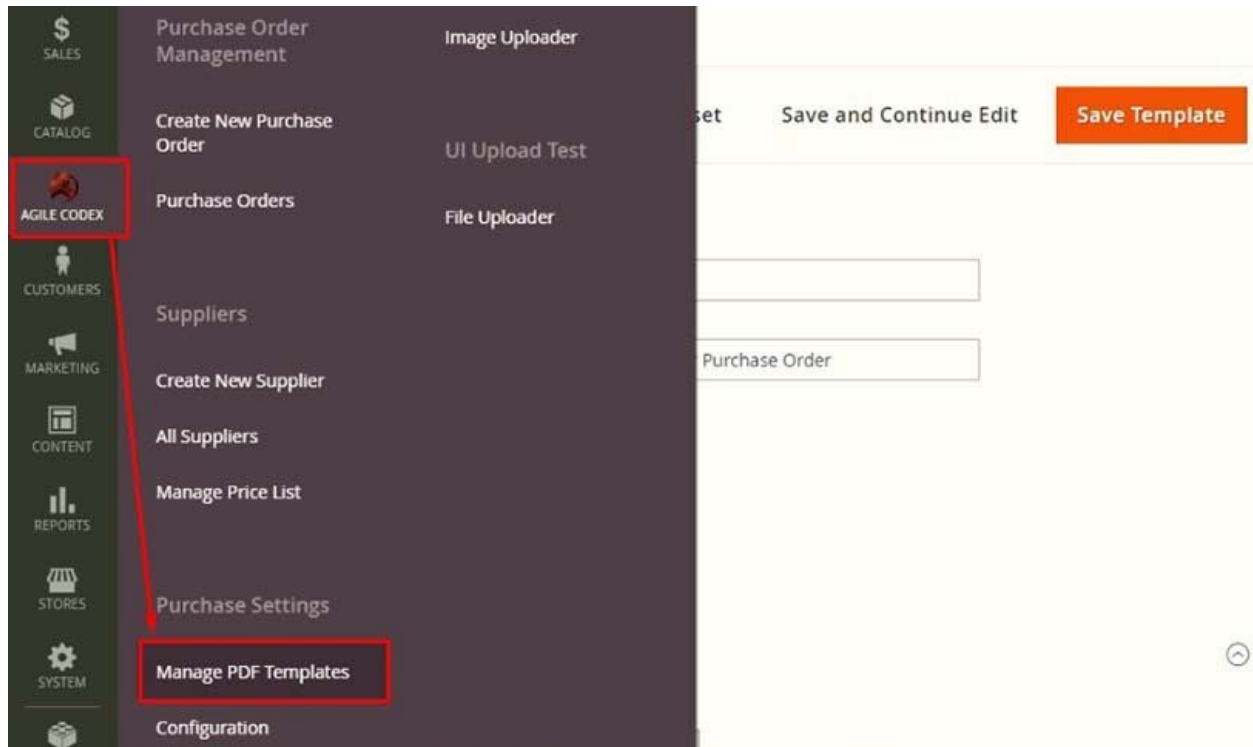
SALES

CATALOG

AGILE CODEX

CUSTOMERS

MARKETING

CONTENT

REPORTS

STORES

SYSTEM

Purchase Order Management

Create New Purchase Order

Purchase Orders

Suppliers

Create New Supplier

All Suppliers

Manage Price List

Purchase Settings

Manage PDF Templates

Configuration

Image Uploader

UI Upload Test

File Uploader

set

Save and Continue Edit

Save Template

Purchase Order